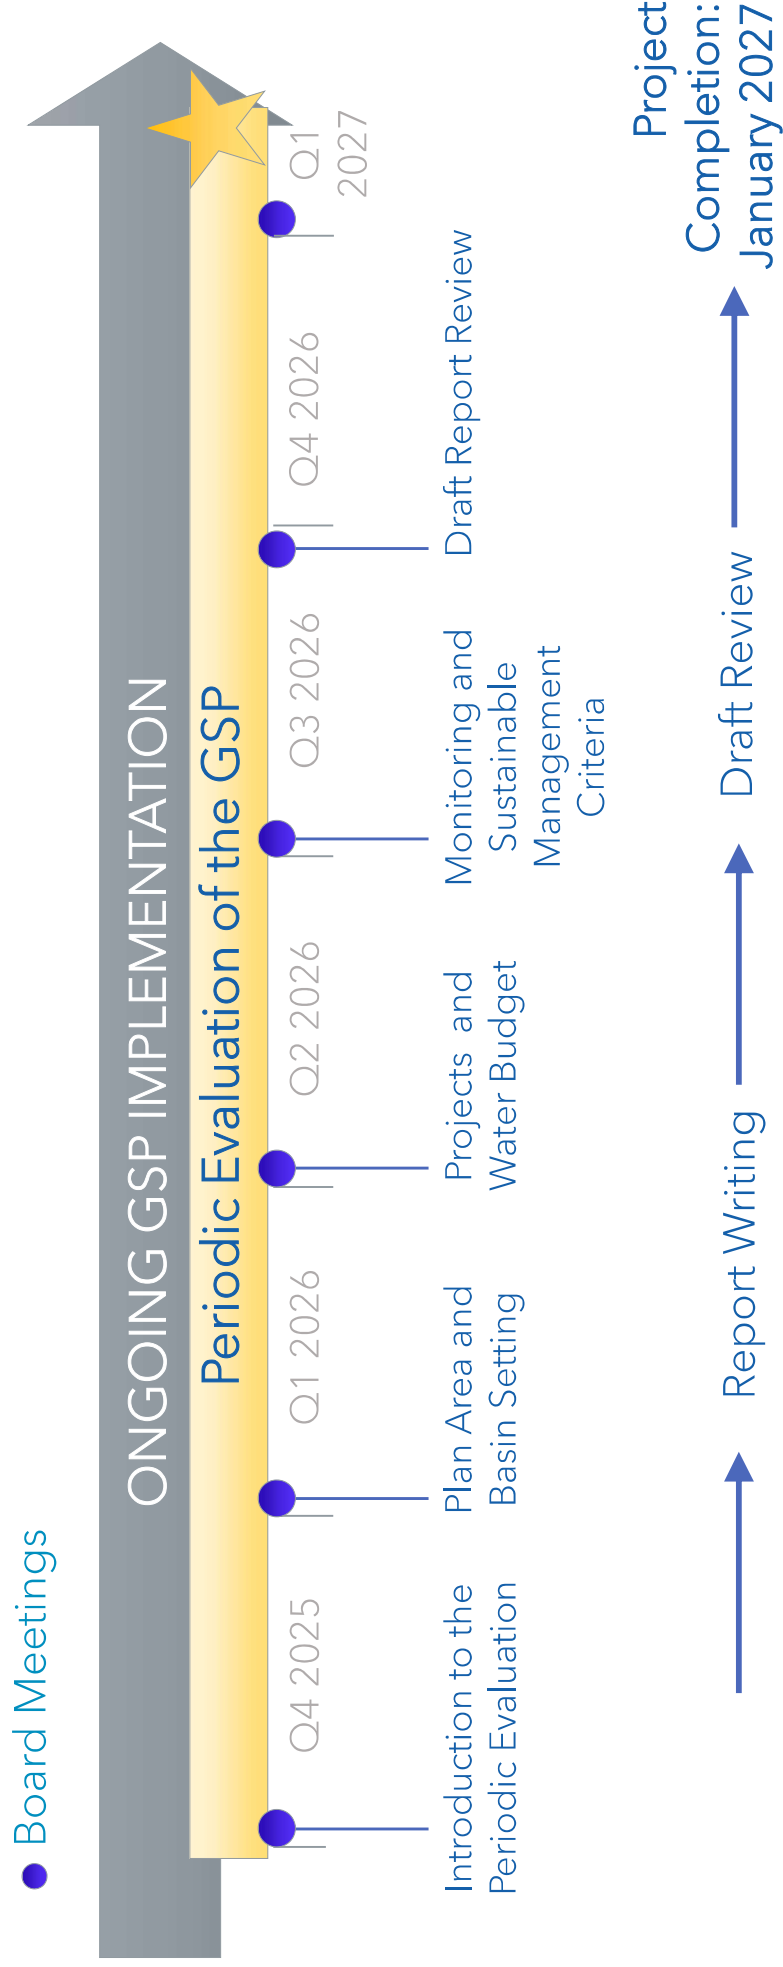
Board Meetings

ONGOING GSP IMPLEMENTATION

Periodic Evaluation of the GSP

Q4 2025

Q1 2026

Q2 2026

Q3 2026

Q4 2026

Q1 2027

Introduction to the Periodic Evaluation

Plan Area and Basin Setting

Projects and Water Budget

Monitoring and Sustainable Management Criteria

Draft Report Review

Report Writing

Draft Review

Project Completion: January 2027